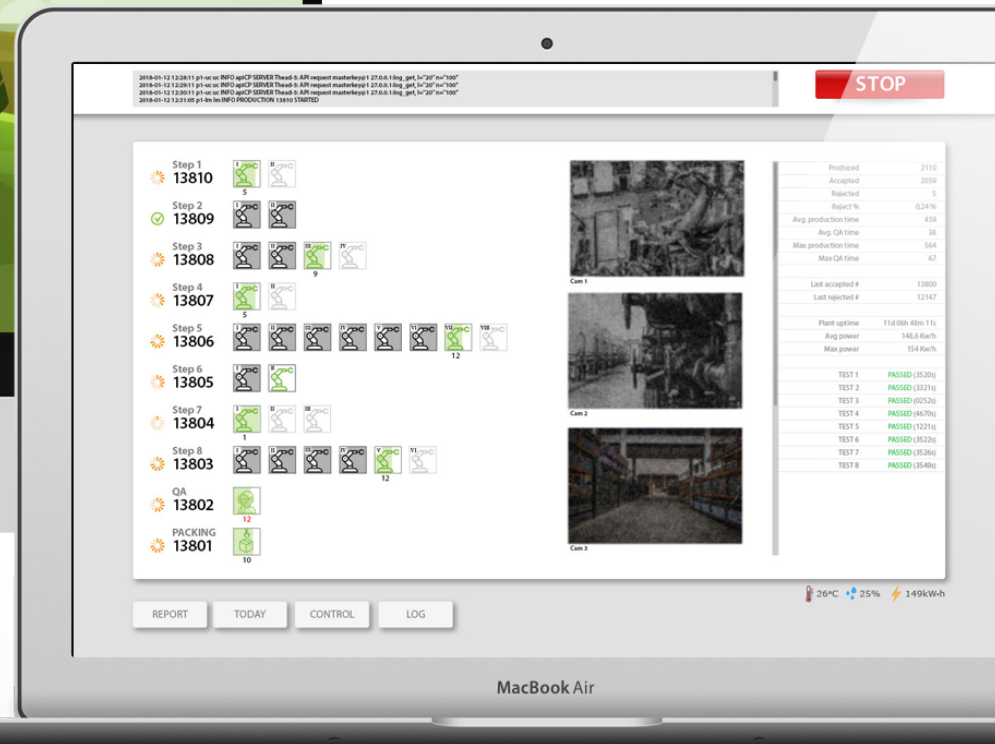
2018-01-12 12:28:11 p1-uc uc INFO apiCP SERVER Thead-5: API request masterkey@1 27.0.0.1:log_get, l="20" n="100"
2018-01-12 12:29:11 p1-uc uc INFO apiCP SERVER Thead-5: API request masterkey@1 27.0.0.1:log_get, l="20" n="100"
2018-01-12 12:30:11 p1-uc uc INFO apiCP SERVER Thead-5: API request masterkey@1 27.0.0.1:log_get, l="20" n="100"
2018-01-12 12:31:05 p1-lm lm INFO PRODUCTION 13810 STARTED

STOP

Step 1
13810
I II
5

Step 2
13809
I II

Step 3
13808
I II III IV
9

Step 4
13807
I II
5

Step 5
13806
I II III IV V VI VII VIII
12

Step 6
13805
I II

Step 7
13804
I II III
1

Step 8
13803
I II III IV V VI
12

QA
13802
12

PACKING
13801
10

Cam 1

Cam 2

Cam 3

| | |
|---|---|
| Produced | 2110 |
| Accepted | 2059 |
| Rejected | 5 |
| Reject % | 0.24% |
| Avg. production time | 459 |
| Avg. QA time | 38 |
| Max production time | 564 |
| Max QA time | 67 |
| Last accepted # | 13800 |
| Last rejected # | 12147 |
| Plant uptime | 11d 06h 48m 11s |
| Avg power | 148,6 Kw/h |
| Max power | 154 Kw/h |
| TEST 1 | PASSED (3520s) |
| TEST 2 | PASSED (3321s) |
| TEST 3 | PASSED (0252s) |
| TEST 4 | PASSED (4670s) |
| TEST 5 | PASSED (1221s) |
| TEST 6 | PASSED (3522s) |
| TEST 7 | PASSED (3526s) |
| TEST 8 | PASSED (3549s) |

26ºC 25% 149kW-h

REPORT TODAY CONTROL LOG

MacBook Air